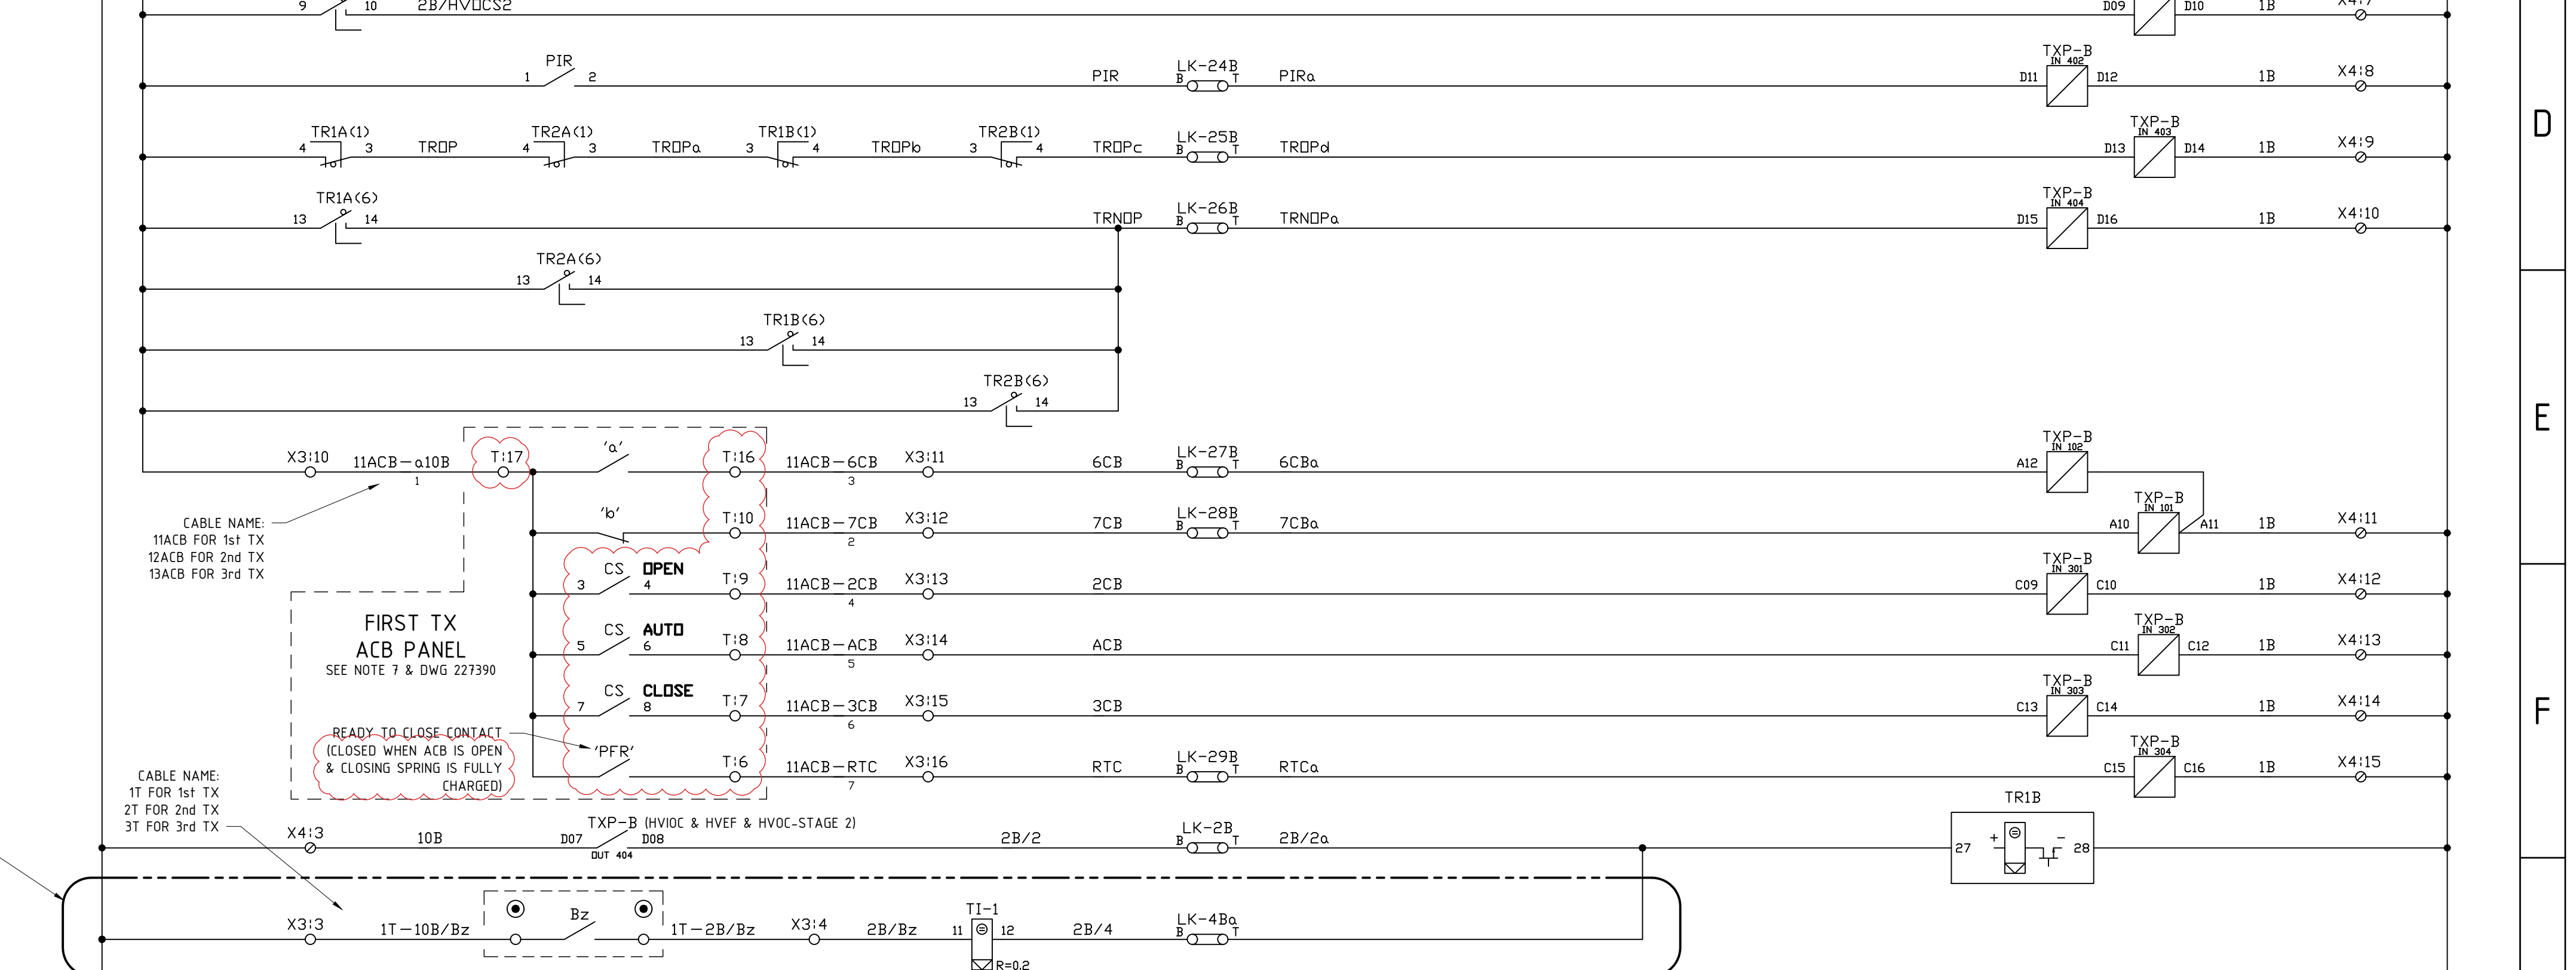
9 10 2B/HV□CS2
D09 D10 1B X4:7

PIR
1 2
PIR LK-24B B T PIRa
TXP-B IN 402
D11 D12 1B X4:8

TR1A(1) TR2A(1) TR1B(1) TR2B(1)
4 3 TR□P 4 3 TR□Pa 3 4 TR□Pb 3 4 TR□Pc LK-25B B T TR□Pd
TXP-B IN 403
D13 D14 1B X4:9

TR1A(6)
13 14
TRN□P LK-26B B T TRN□Pa
TXP-B IN 404
D15 D16 1B X4:10

TR2A(6)
13 14

TR1B(6)
13 14

TR2B(6)
13 14

D

E

X3:10 11ACB—a10B 1 T:17 'a' T:16 11ACB—6CB 3 X3:11 6CB LK-27B B T 6CBa
TXP-B IN 102
A12

'b' T:10 11ACB—7CB 2 X3:12 7CB LK-28B B T 7CBa
TXP-B IN 101
A10 A11 1B X4:11

CABLE NAME:
11ACB FOR 1st TX
12ACB FOR 2nd TX
13ACB FOR 3rd TX

3 CS OPEN 4 T:9 11ACB—2CB 4 X3:13 2CB
TXP-B IN 301
C09 C10 1B X4:12

FIRST TX
ACB PANEL
SEE NOTE 7 & DWG 227390

5 CS AUTO 6 T:8 11ACB—ACB 5 X3:14 ACB
TXP-B IN 302
C11 C12 1B X4:13

7 CS CLOSE 8 T:7 11ACB—3CB 6 X3:15 3CB
TXP-B IN 303
C13 C14 1B X4:14

READY TO CLOSE CONTACT
(CLOSED WHEN ACB IS OPEN
& CLOSING SPRING IS FULLY
CHARGED)
'PFR' T:6 11ACB—RTC 7 X3:16 RTC LK-29B B T RTCa
TXP-B IN 304
C15 C16 1B X4:15

F

CABLE NAME:
1T FOR 1st TX
2T FOR 2nd TX
3T FOR 3rd TX

X4:3 10B D07 TXP-B (HVIOC & HVEF & HVOC-STAGE 2) D08 OUT 404 2B/2 LK-2B B T 2B/2a
TR1B
27 + − 28

X3:3 1T—10B/Bz Bz 1T—2B/Bz X3:4 2B/Bz TI-1 11 12 R=0.2 2B/4 LK-4Ba B T